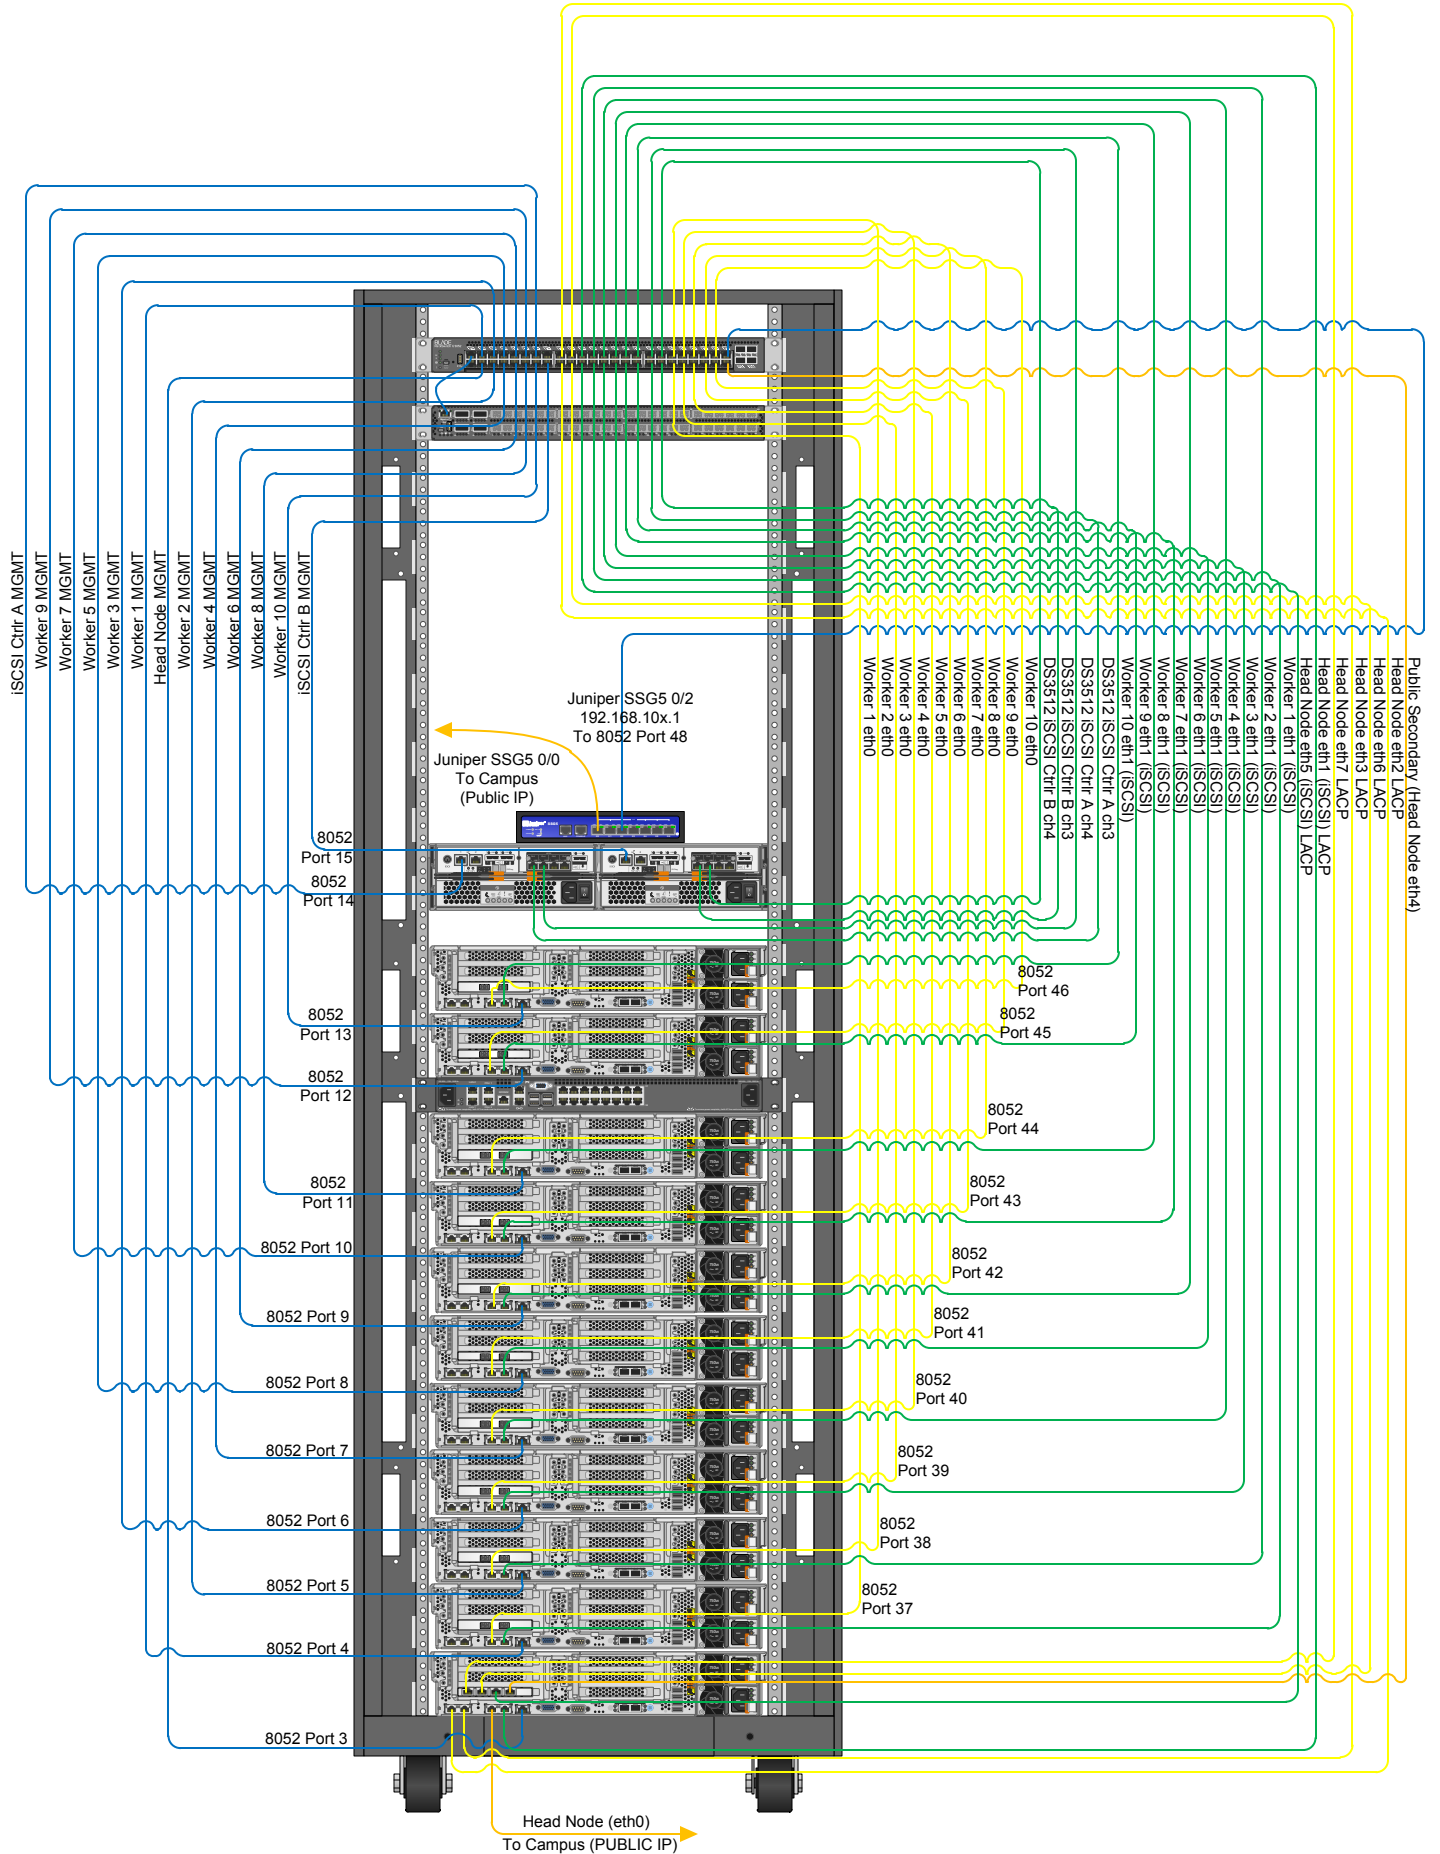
iSCSI Ctrlr A MGMT
Worker 9 MGMT
Worker 7 MGMT
Worker 5 MGMT
Worker 3 MGMT
Worker 1 MGMT
Head Node MGMT
Worker 2 MGMT
Worker 4 MGMT
Worker 6 MGMT
Worker 8 MGMT
Worker 10 MGMT
iSCSI Ctrlr B MGMT

Worker 1 eth0
Worker 2 eth0
Worker 3 eth0
Worker 4 eth0
Worker 5 eth0
Worker 6 eth0
Worker 7 eth0
Worker 8 eth0
Worker 9 eth0
Worker 10 eth0
DS3512 iSCSI Ctrlr B ch4
DS3512 iSCSI Ctrlr B ch3
DS3512 iSCSI Ctrlr A ch4
DS3512 iSCSI Ctrlr A ch3
Worker 10 eth1 (iSCSI)
Worker 9 eth1 (iSCSI)
Worker 8 eth1 (iSCSI)
Worker 7 eth1 (iSCSI)
Worker 6 eth1 (iSCSI)
Worker 5 eth1 (iSCSI)
Worker 4 eth1 (iSCSI)
Worker 3 eth1 (iSCSI)
Worker 2 eth1 (iSCSI)
Worker 1 eth1 (iSCSI)
Head Node eth5 (iSCSI) LACP
Head Node eth1 (iSCSI) LACP
Head Node eth7 LACP
Head Node eth3 LACP
Head Node eth6 LACP
Head Node eth2 LACP
Public Secondary (Head Node eth4)

Juniper SSG5 0/2
192.168.10x.1
To 8052 Port 48

Juniper SSG5 0/0
To Campus
(Public IP)

8052
Port 15
8052
Port 14
8052
Port 13
8052
Port 12
8052
Port 11
8052 Port 10
8052 Port 9
8052 Port 8
8052 Port 7
8052 Port 6
8052 Port 5
8052 Port 4
8052 Port 3

8052
Port 46
8052
Port 45
8052
Port 44
8052
Port 43
8052
Port 42
8052
Port 41
8052
Port 40
8052
Port 39
8052
Port 38
8052
Port 37

Head Node (eth0)
To Campus (PUBLIC IP)